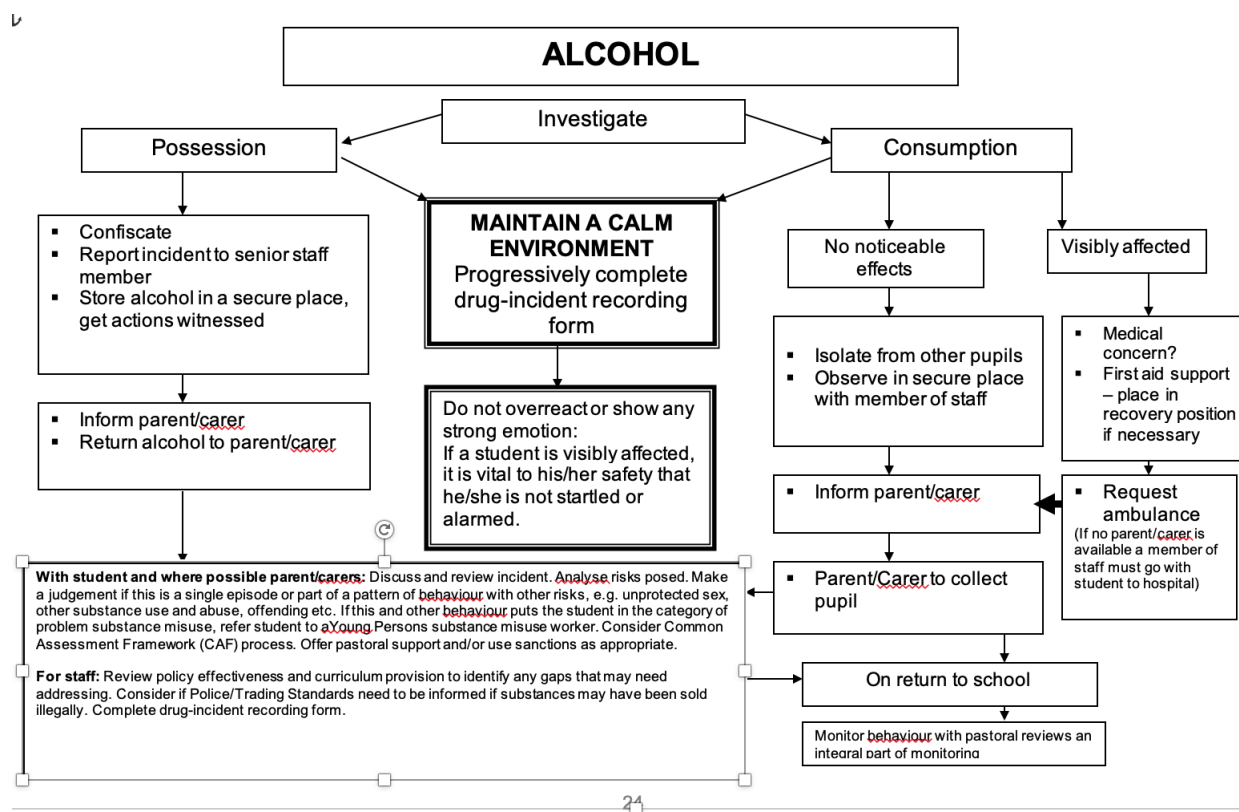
ALCOHOL

Investigate

Possession

Consumption

- Confiscate
- Report incident to senior staff member
- Store alcohol in a secure place, get actions witnessed

MAINTAIN A CALM ENVIRONMENT
Progressively complete drug-incident recording form

No noticeable effects

Visibly affected

- Medical concern?
- First aid support – place in recovery position if necessary

- Isolate from other pupils
- Observe in secure place with member of staff

- Inform parent/carer
- Return alcohol to parent/carer

Do not overreact or show any strong emotion:
If a student is visibly affected, it is vital to his/her safety that he/she is not startled or alarmed.

- Inform parent/carer

- Request ambulance
(If no parent/carer is available a member of staff must go with student to hospital)

- Parent/Carer to collect pupil

**With student and where possible parent/carers:** Discuss and review incident. Analyse risks posed. Make a judgement if this is a single episode or part of a pattern of behaviour with other risks, e.g. unprotected sex, other substance use and abuse, offending etc. If this and other behaviour puts the student in the category of problem substance misuse, refer student to aYoung Persons substance misuse worker. Consider Common Assessment Framework (CAF) process. Offer pastoral support and/or use sanctions as appropriate.

**For staff:** Review policy effectiveness and curriculum provision to identify any gaps that may need addressing. Consider if Police/Trading Standards need to be informed if substances may have been sold illegally. Complete drug-incident recording form.

On return to school

Monitor behaviour with pastoral reviews an integral part of monitoring

21